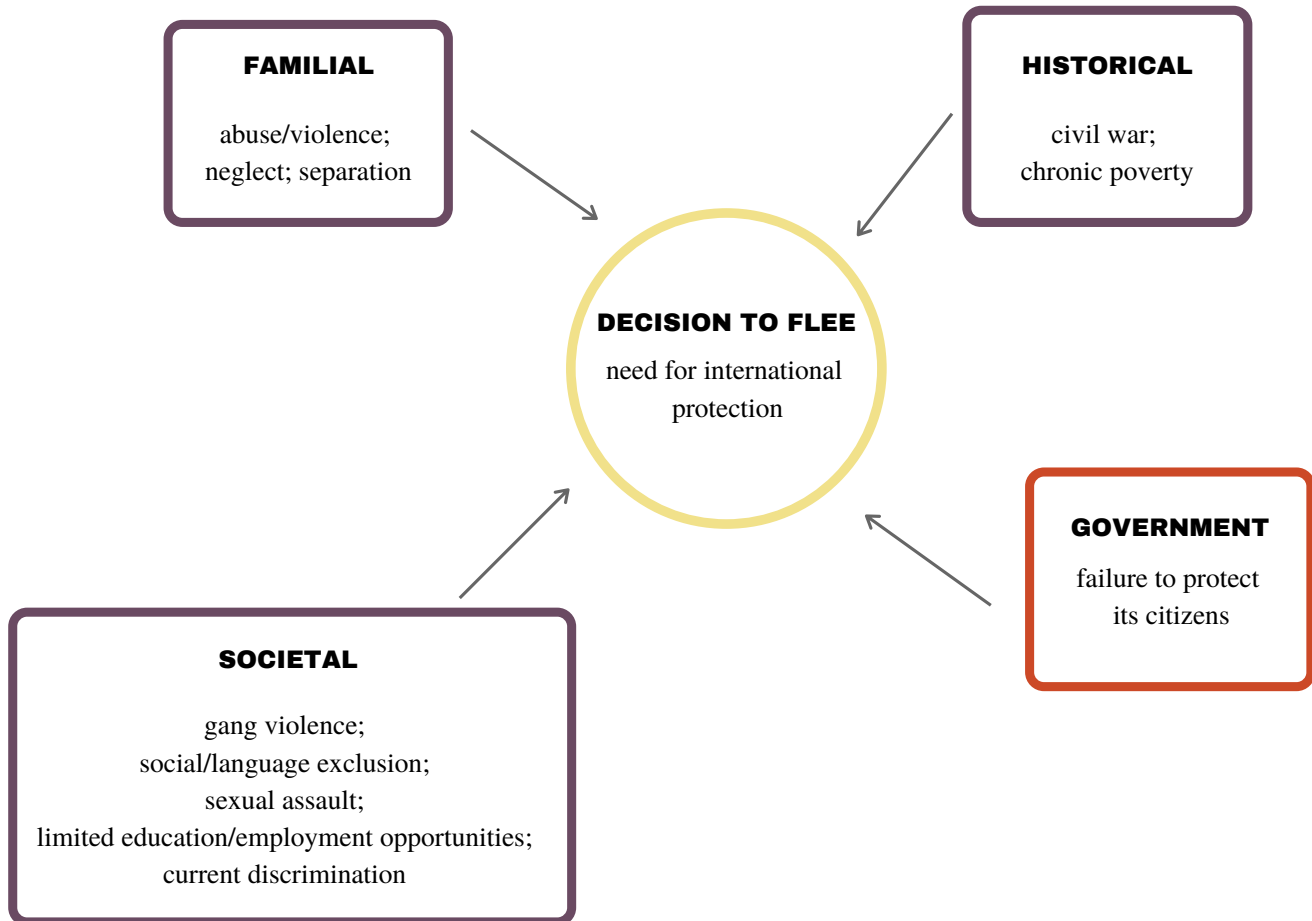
FAMILIAL

abuse/violence; neglect; separation

HISTORICAL

civil war; chronic poverty

DECISION TO FLEE

need for international protection

GOVERNMENT

failure to protect its citizens

SOCIETAL

gang violence;
social/language exclusion;
sexual assault;
limited education/employment opportunities;
current discrimination